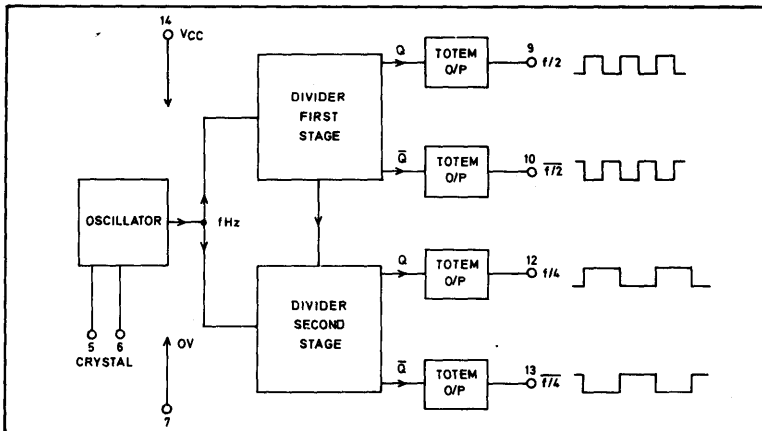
14
$V_{CC}$

DIVIDER
FIRST
STAGE

Q
TOTEM
O/P
9
f/2

$\overline{Q}$
TOTEM
O/P
10
$\overline{f/2}$

OSCILLATOR
fHz

DIVIDER
SECOND
STAGE

Q
TOTEM
O/P
12
f/4

$\overline{Q}$
TOTEM
O/P
13
$\overline{f/4}$

5
6
CRYSTAL

0V

7